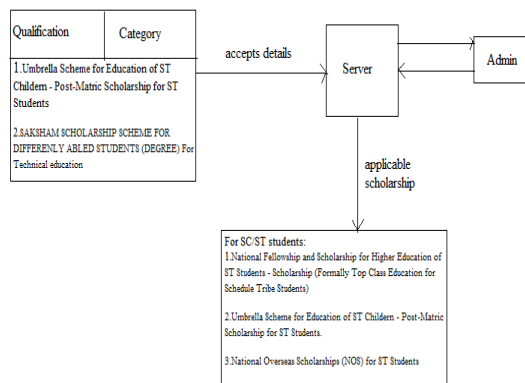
Qualification

Category

1.Umbrella Scheme for Education of ST Childern - Post-Matric Scholarship for ST Students

2.SAKSHAM SCHOLARSHIP SCHEME FOR DIFFERENLY ABLED STUDENTS (DEGREE) For Technical education

accepts details

Server

Admin

applicable scholarship

For SC/ST students:
1.National Fellowship and Scholarship for Higher Education of ST Students - Scholarship (Formally Top Class Education for Schedule Tribe Students)

2.Umbrella Scheme for Education of ST Childern - Post-Matric Scholarship for ST Students.

3.National Overseas Scholarships (NOS) for ST Students